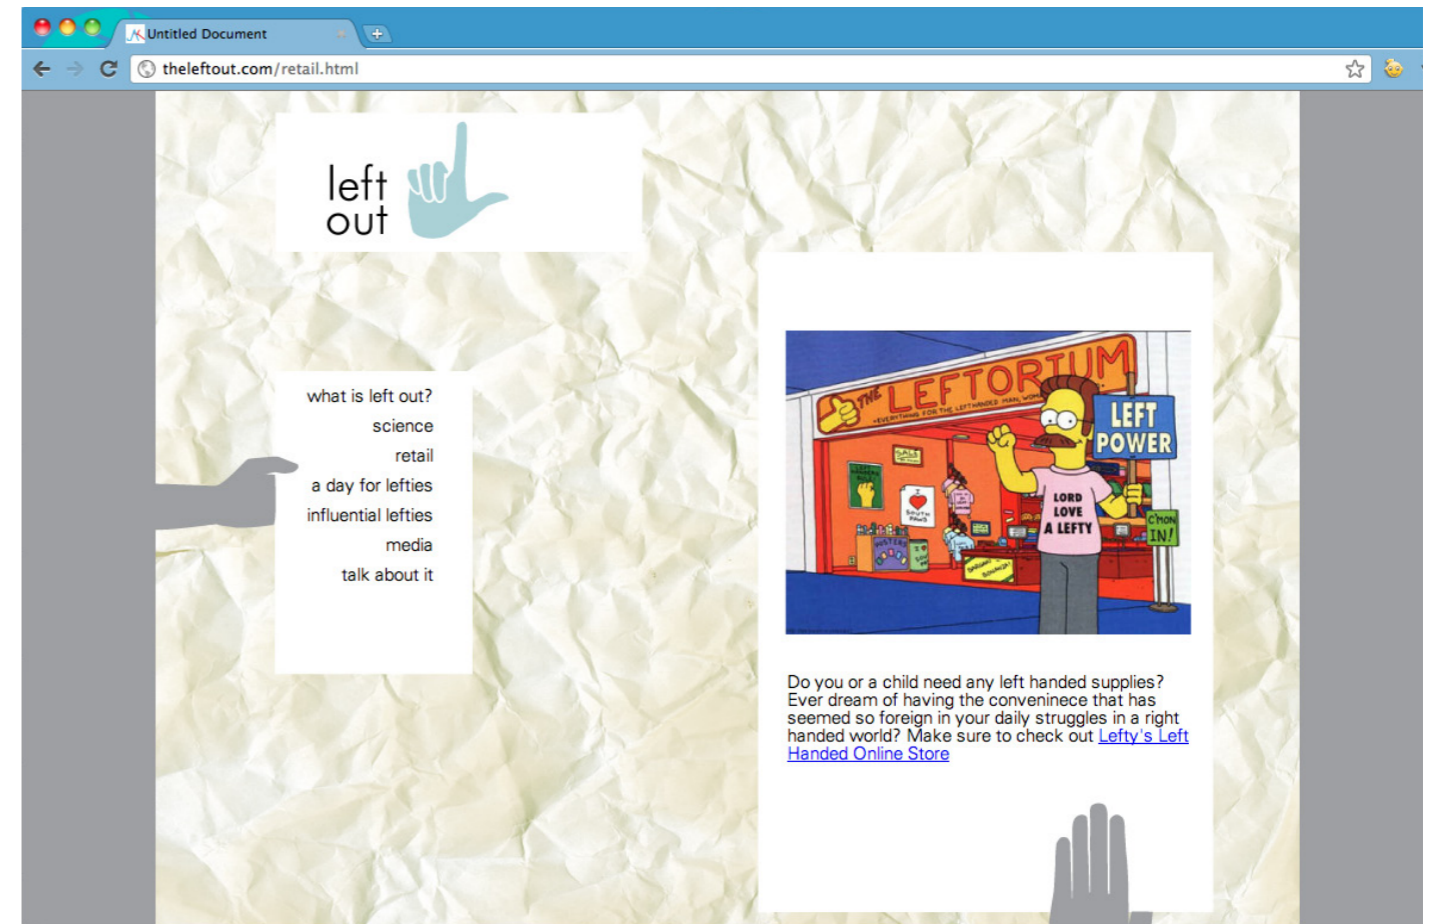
Untitled Document

theleftout.com/retail.html

left
out

what is left out?
science
retail
a day for lefties
influential lefties
media
talk about it

THE LEFTORIUM
EVERYTHING FOR THE LEFTHANDED MAN, WOMAN
LEFT POWER
LORD LOVE A LEFTY
C'MON IN!
SALE

Do you or a child need any left handed supplies? Ever dream of having the conveninece that has seemed so foreign in your daily struggles in a right handed world? Make sure to check out Lefty's Left Handed Online Store